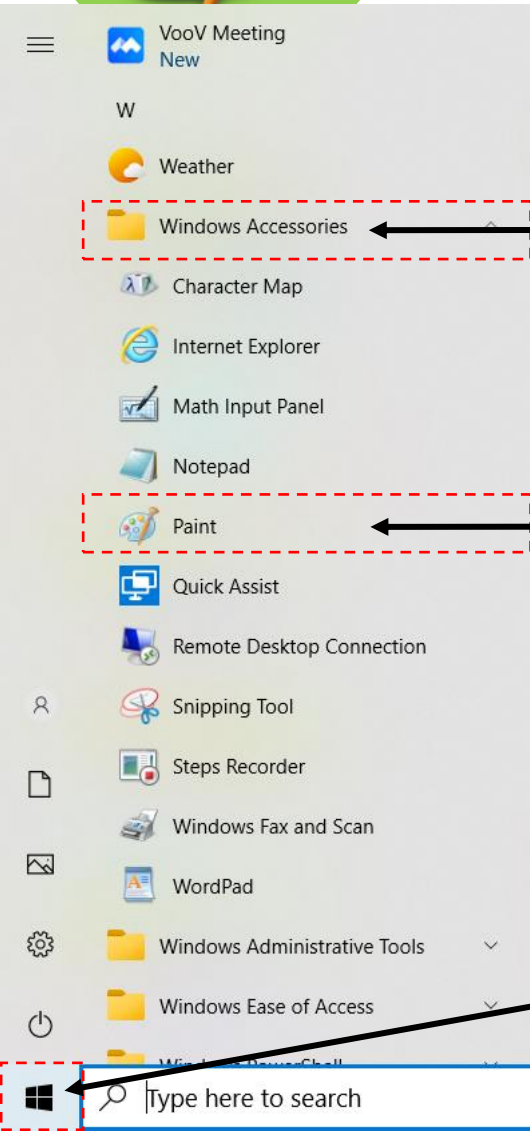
VooV Meeting
New

W

Weather

Windows Accessories

Character Map

Internet Explorer

Math Input Panel

Notepad

Paint

Quick Assist

Remote Desktop Connection

Snipping Tool

Steps Recorder

Windows Fax and Scan

WordPad

Windows Administrative Tools

Windows Ease of Access

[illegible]

Type here to search